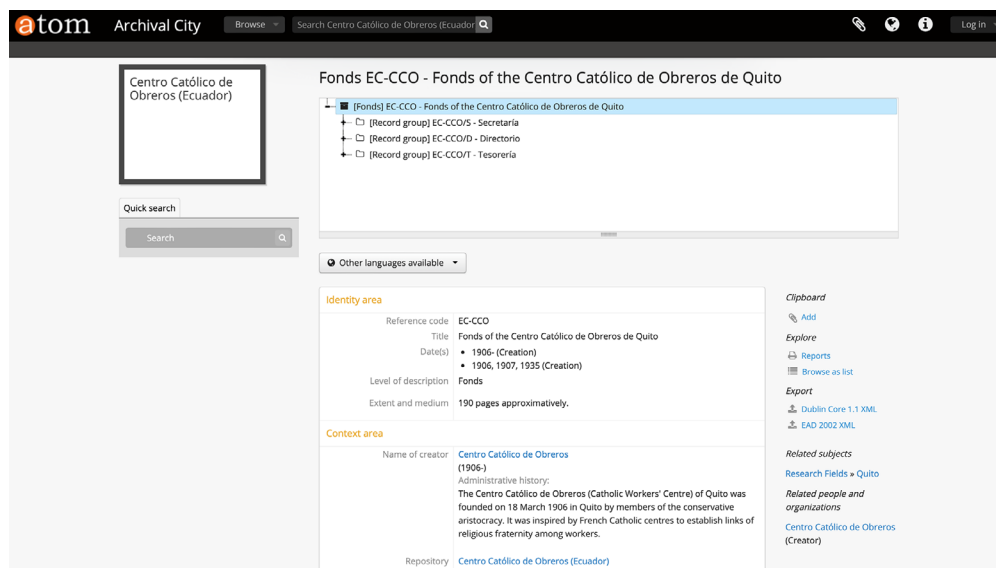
atom Archival City Browse Search Centro Católico de Obreros (Ecuador Log in

Centro Católico de Obreros (Ecuador)

Quick search

Search

Fonds EC-CCO - Fonds of the Centro Católico de Obreros de Quito

[Fonds] EC-CCO - Fonds of the Centro Católico de Obreros de Quito
[Record group] EC-CCO/S - Secretaría
[Record group] EC-CCO/D - Directorio
[Record group] EC-CCO/T - Tesorería

Other languages available

Identity area

| | |
|---|---|
| Reference code | EC-CCO |
| Title | Fonds of the Centro Católico de Obreros de Quito |
| Date(s) | • 1906- (Creation) • 1906, 1907, 1935 (Creation) |
| Level of description | Fonds |
| Extent and medium | 190 pages approximatively. |

Context area

Name of creator Centro Católico de Obreros (1906-)
Administrative history:
The Centro Católico de Obreros (Catholic Workers' Centre) of Quito was founded on 18 March 1906 in Quito by members of the conservative aristocracy. It was inspired by French Catholic centres to establish links of religious fraternity among workers.

Repository Centro Católico de Obreros (Ecuador)

Clipboard
Add
Explore
Reports
Browse as list
Export
Dublin Core 1.1 XML
EAD 2002 XML

Related subjects
Research Fields » Quito
Related people and organizations
Centro Católico de Obreros (Creator)